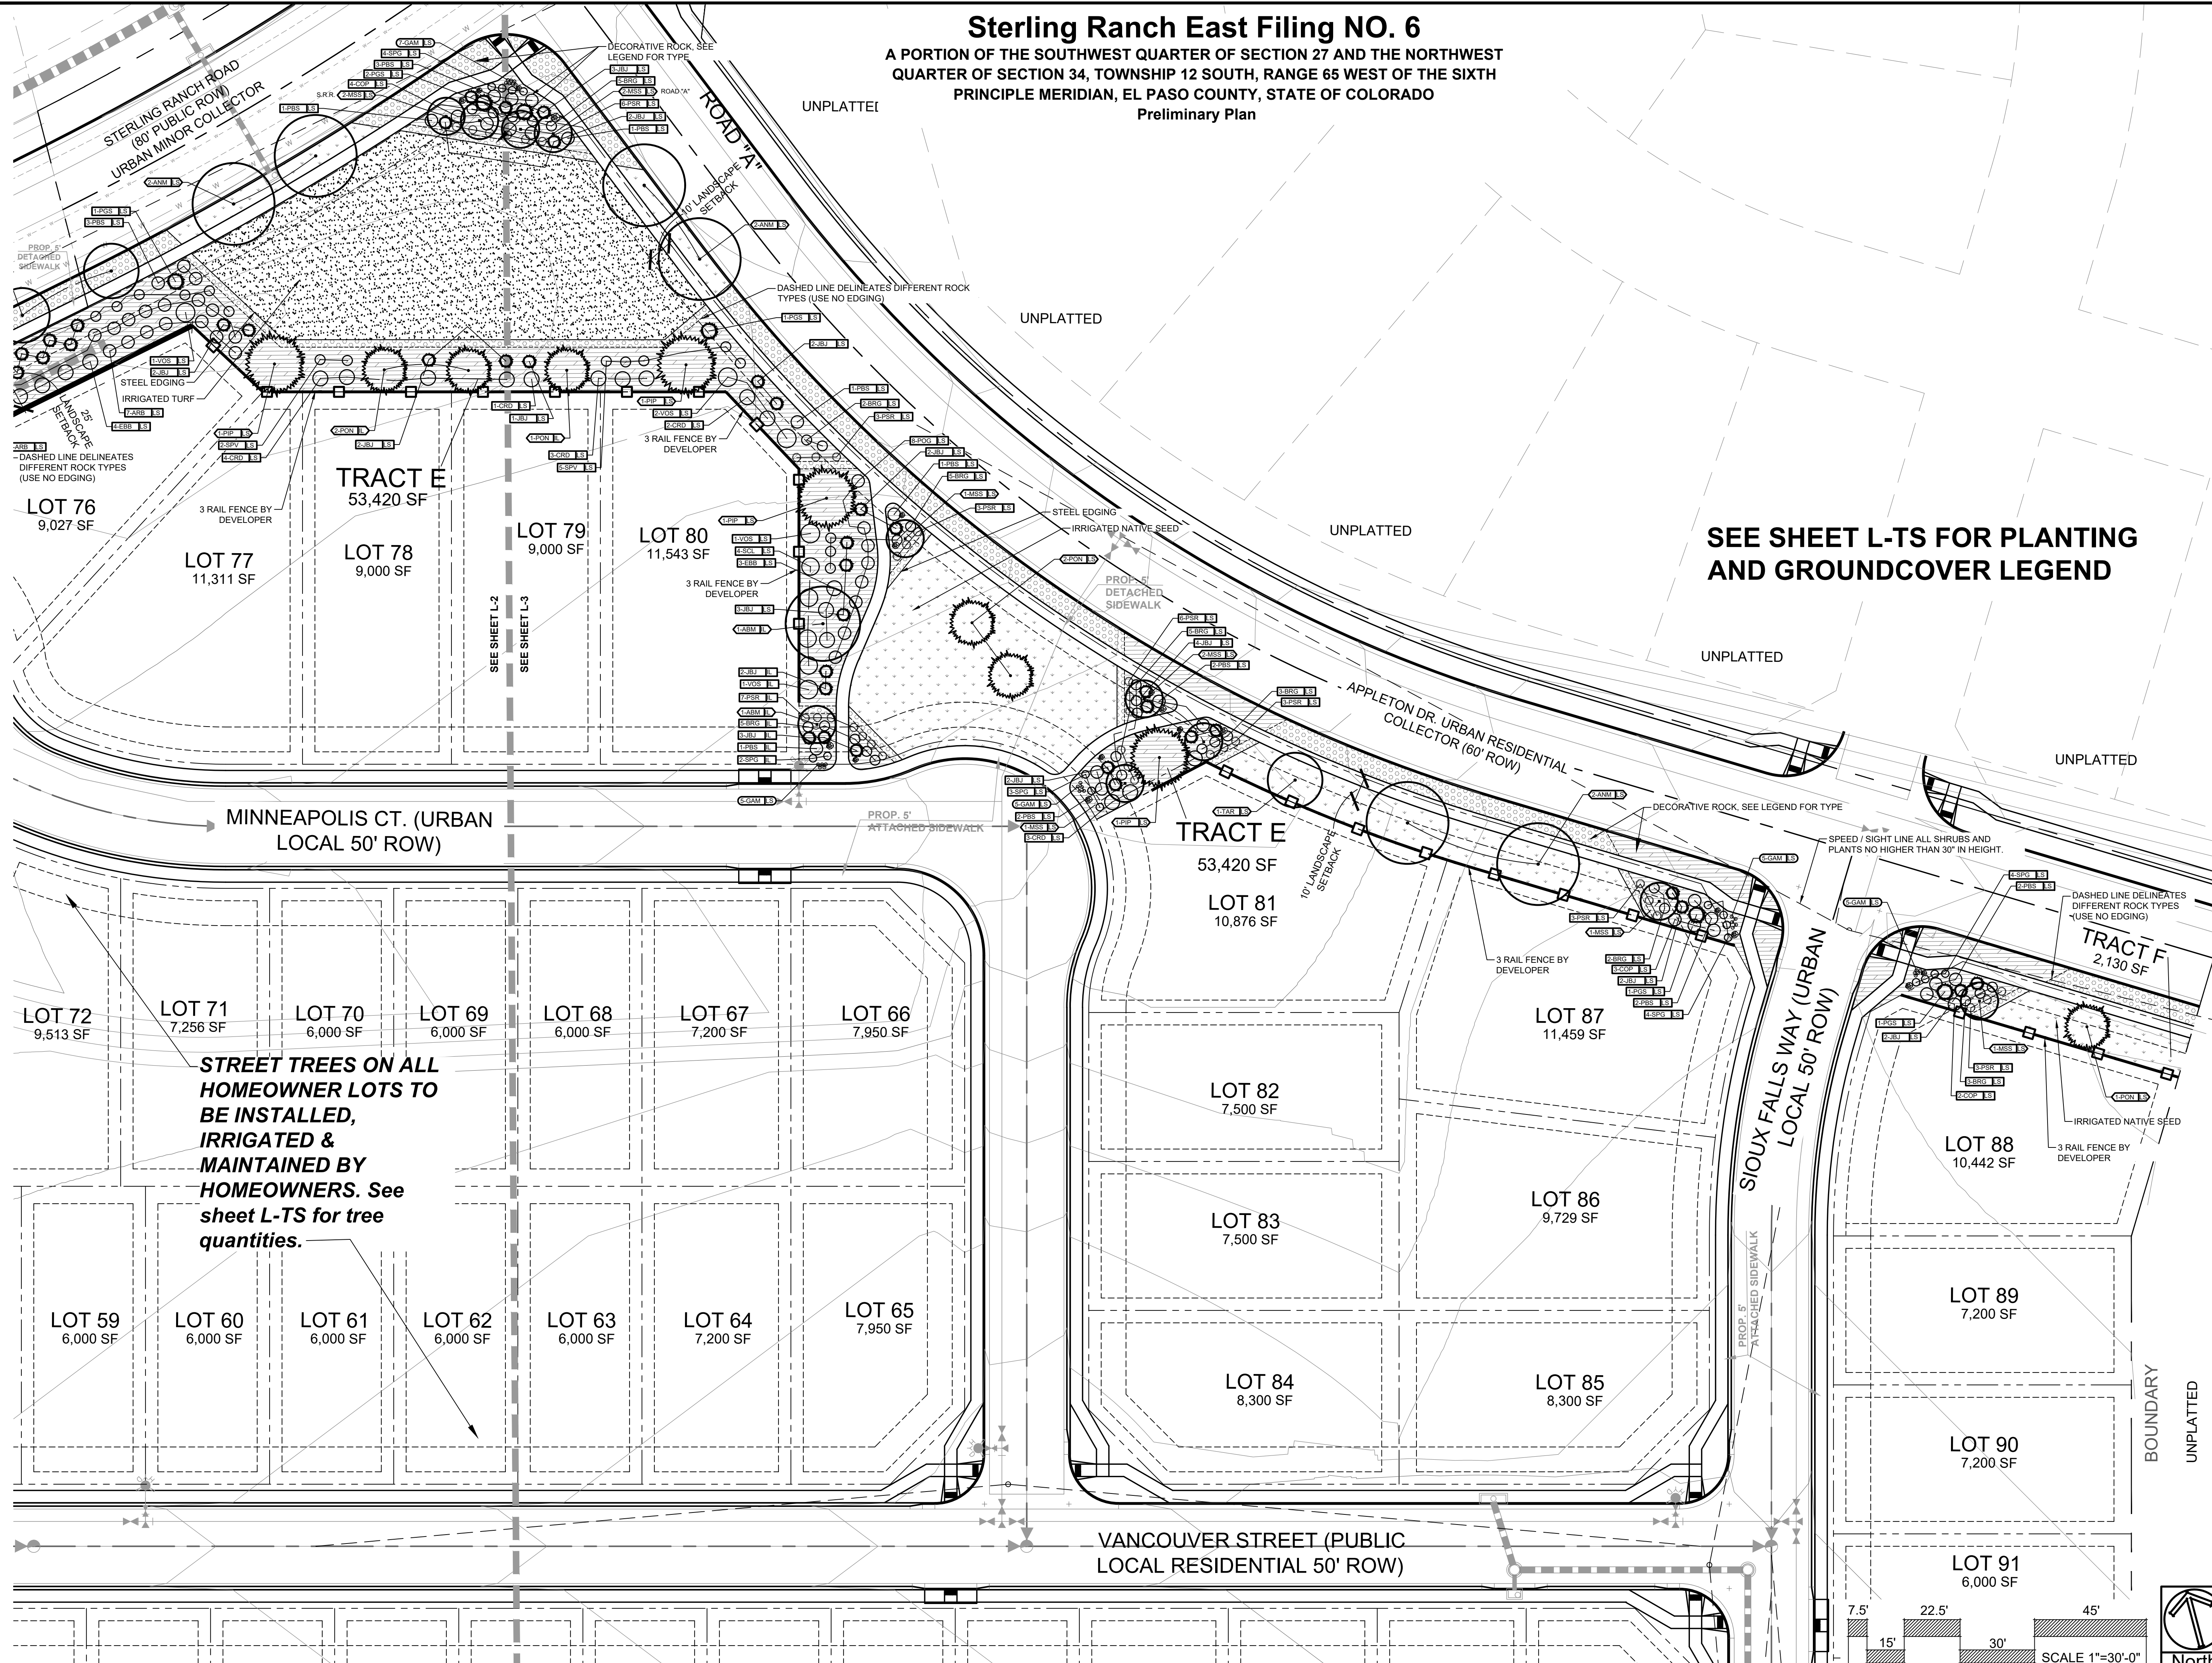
Sterling Ranch East Filing NO. 6
A PORTION OF THE SOUTHWEST QUARTER OF SECTION 27 AND THE NORTHWEST QUARTER OF SECTION 34, TOWNSHIP 12 SOUTH, RANGE 65 WEST OF THE SIXTH PRINCIPLE MERIDIAN, EL PASO COUNTY, STATE OF COLORADO
Preliminary Plan

STERLING RANCH ROAD (80' PUBLIC ROW) URBAN MINOR COLLECTOR

ROAD "A"

10' LANDSCAPE SETBACK

UNPLATTED

DECORATIVE ROCK, SEE LEGEND FOR TYPE

DASHED LINE DELINEATES DIFFERENT ROCK TYPES (USE NO EDGING)

PROP. 5' DETACHED SIDEWALK

STEEL EDGING
IRRIGATED TURF

25' LANDSCAPE SETBACK

DASHED LINE DELINEATES DIFFERENT ROCK TYPES (USE NO EDGING)

3 RAIL FENCE BY DEVELOPER

TRACT E
53,420 SF

LOT 76
9,027 SF

LOT 77
11,311 SF

LOT 78
9,000 SF

LOT 79
9,000 SF

LOT 80
11,543 SF

SEE SHEET L-2
SEE SHEET L-3

STEEL EDGING
IRRIGATED NATIVE SEED

PROP. 5' DETACHED SIDEWALK

UNPLATTED

SEE SHEET L-TS FOR PLANTING AND GROUNDCOVER LEGEND

UNPLATTED

APPLETON DR. URBAN RESIDENTIAL COLLECTOR (60' ROW)

UNPLATTED

MINNEAPOLIS CT. (URBAN LOCAL 50' ROW)

PROP. 5' ATTACHED SIDEWALK

TRACT E
53,420 SF

10' LANDSCAPE SETBACK

DECORATIVE ROCK, SEE LEGEND FOR TYPE

SPEED / SIGHT LINE ALL SHRUBS AND PLANTS NO HIGHER THAN 30" IN HEIGHT.

DASHED LINE DELINEATES DIFFERENT ROCK TYPES (USE NO EDGING)

TRACT F
2,130 SF

LOT 81
10,876 SF

3 RAIL FENCE BY DEVELOPER

LOT 72
9,513 SF

LOT 71
7,256 SF

LOT 70
6,000 SF

LOT 69
6,000 SF

LOT 68
6,000 SF

LOT 67
7,200 SF

LOT 66
7,950 SF

LOT 87
11,459 SF

SIOUX FALLS WAY (URBAN LOCAL 50' ROW)

IRRIGATED NATIVE SEED

3 RAIL FENCE BY DEVELOPER

LOT 88
10,442 SF

STREET TREES ON ALL HOMEOWNER LOTS TO BE INSTALLED, IRRIGATED & MAINTAINED BY HOMEOWNERS. See sheet L-TS for tree quantities.

LOT 82
7,500 SF

LOT 86
9,729 SF

LOT 83
7,500 SF

LOT 59
6,000 SF

LOT 60
6,000 SF

LOT 61
6,000 SF

LOT 62
6,000 SF

LOT 63
6,000 SF

LOT 64
7,200 SF

LOT 65
7,950 SF

LOT 84
8,300 SF

LOT 85
8,300 SF

PROP. 5' ATTACHED SIDEWALK

LOT 89
7,200 SF

LOT 90
7,200 SF

BOUNDARY

UNPLATTED

VANCOUVER STREET (PUBLIC LOCAL RESIDENTIAL 50' ROW)

LOT 91
6,000 SF

7.5' 15' 22.5' 30' 45'
SCALE 1"=30'-0"
North